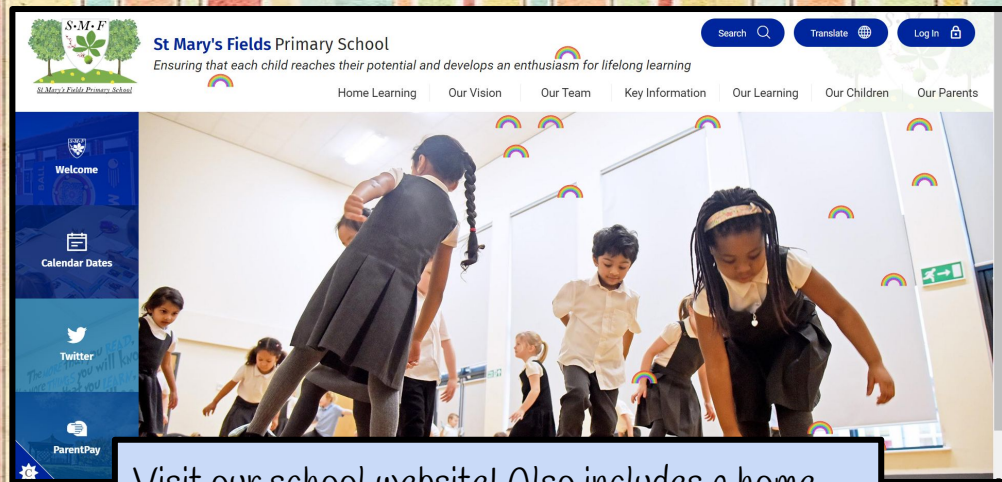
S·M·F
St Mary's Fields Primary School

St Mary's Fields Primary School
Ensuring that each child reaches their potential and develops an enthusiasm for lifelong learning

Search Translate Log In

Home Learning Our Vision Our Team Key Information Our Learning Our Children Our Parents

Welcome

Calendar Dates

Twitter

ParentPay

Visit our school website! Also includes a home